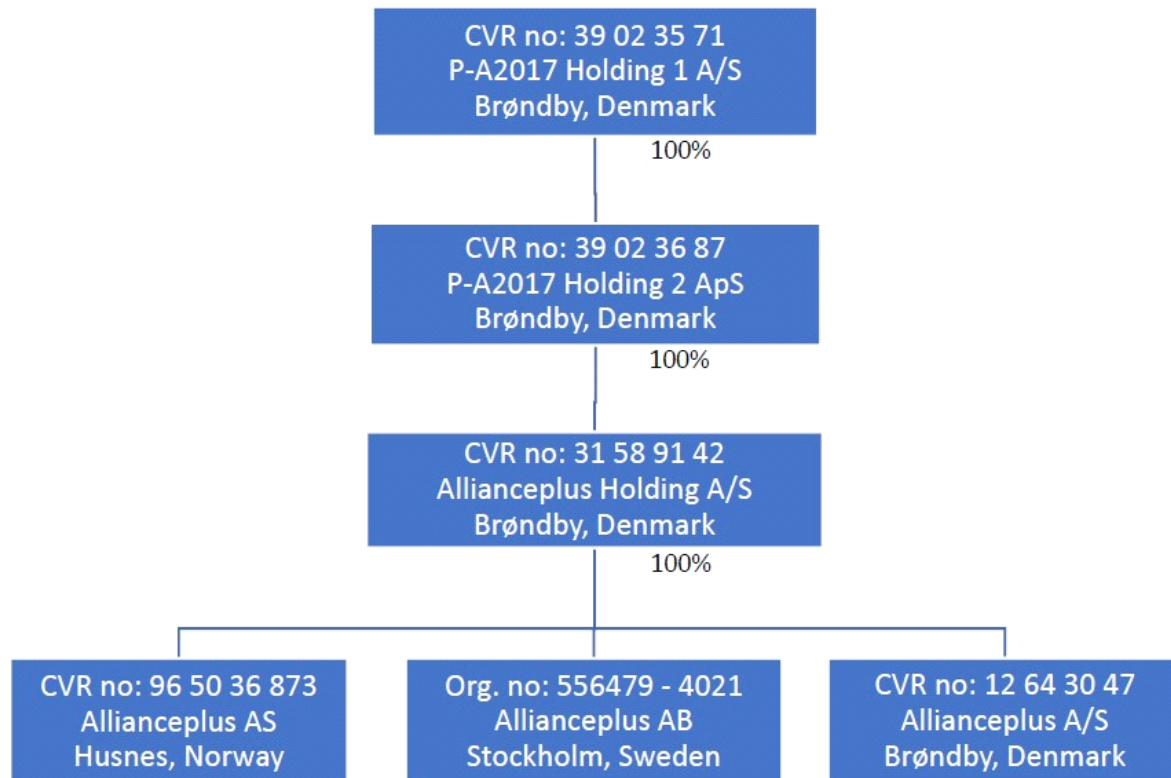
CVR no: 39 02 35 71
P-A2017 Holding 1 A/S
Brøndby, Denmark

100%

CVR no: 39 02 36 87
P-A2017 Holding 2 ApS
Brøndby, Denmark

100%

CVR no: 31 58 91 42
Allianceplus Holding A/S
Brøndby, Denmark

100%

CVR no: 96 50 36 873
Allianceplus AS
Husnes, Norway

Org. no: 556479 - 4021
Allianceplus AB
Stockholm, Sweden

CVR no: 12 64 30 47
Allianceplus A/S
Brøndby, Denmark